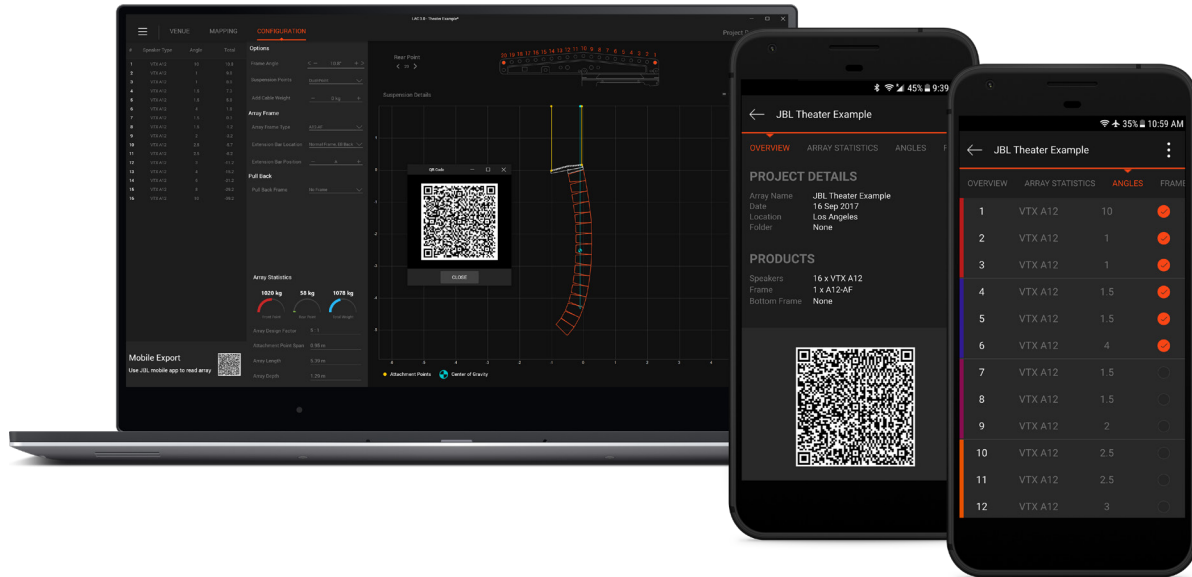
LAC 3.0 - Theater Example*

VENUE MAPPING CONFIGURATION

Project

| # | Speaker Type | Angle | Total |
|---|---|---|---|
| 1 | VTX A12 | 10 | 10.0 |
| 2 | VTX A12 | 1 | 9.0 |
| 3 | VTX A12 | 1 | 8.0 |
| 4 | VTX A12 | 1.5 | 7.5 |
| 5 | VTX A12 | 1.5 | 6.0 |
| 6 | VTX A12 | 4 | 1.5 |
| 7 | VTX A12 | 1.5 | 0.1 |
| 8 | VTX A12 | 1.5 | 1.5 |
| 9 | VTX A12 | 2 | 0.5 |
| 10 | VTX A12 | 2.5 | 8.7 |
| 11 | VTX A12 | 2.5 | 8.7 |
| 12 | VTX A12 | 3 | 11.2 |
| 13 | VTX A12 | 4 | 15.2 |
| 14 | VTX A12 | 6 | 21.2 |
| 15 | VTX A12 | 8 | 29.2 |
| 16 | VTX A12 | 10 | 39.2 |

Options
Frame Angle
Suspension Points
Add Cable Weight
Array Frame
Array Frame Type
Extension Bar Location
Extension Bar Position
Pull Back
Pull Back Frame

Array Statistics
1020 kg 58 kg 1078 kg
Array Design Factor
Attachment Point Span
Array Length
Array Depth

Mobile Export
Use JBL mobile app to read array

Rear Points

Suspension Details

QR Code
CLOSE

Attachment Points Center of Gravity

45% 9:39
JBL Theater Example
OVERVIEW ARRAY STATISTICS ANGLES F

PROJECT DETAILS
Array Name JBL Theater Example
Date 16 Sep 2017
Location Los Angeles
Folder None

PRODUCTS
Speakers 16 x VTX A12
Frame 1 x A12-AF
Bottom Frame None

35% 10:59 AM
JBL Theater Example
OVERVIEW ARRAY STATISTICS ANGLES FRAME

| | | |
|---|---|---|
| 1 | VTX A12 | 10 |
| 2 | VTX A12 | 1 |
| 3 | VTX A12 | 1 |
| 4 | VTX A12 | 1.5 |
| 5 | VTX A12 | 1.5 |
| 6 | VTX A12 | 4 |
| 7 | VTX A12 | 1.5 |
| 8 | VTX A12 | 1.5 |
| 9 | VTX A12 | 2 |
| 10 | VTX A12 | 2.5 |
| 11 | VTX A12 | 2.5 |
| 12 | VTX A12 | 3 |